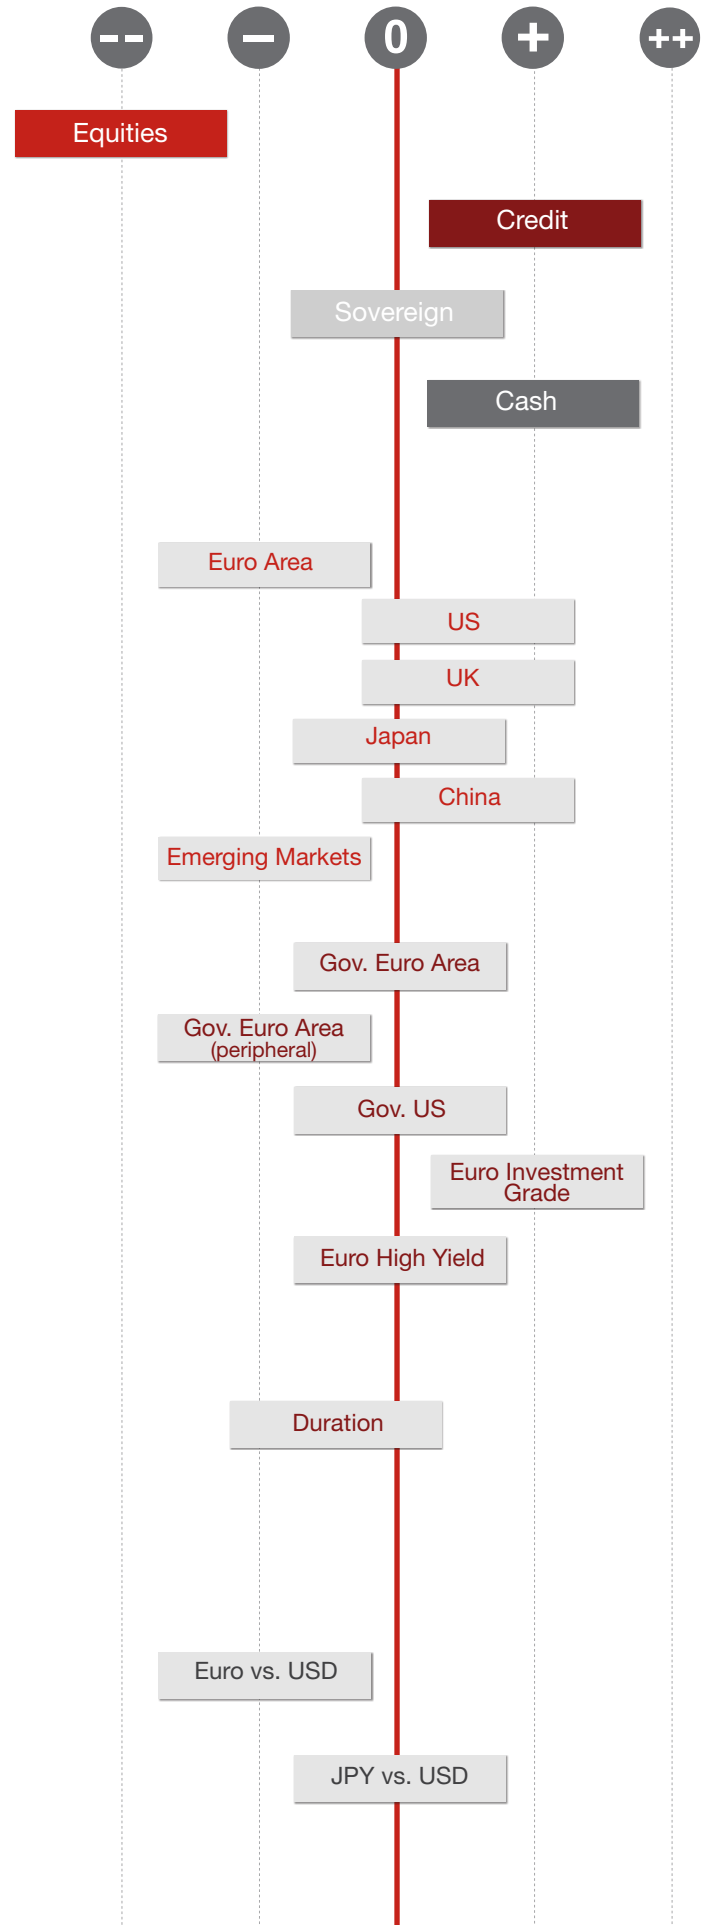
-- − 0 + ++

Equities

Credit

Sovereign

Cash

Euro Area

US

UK

Japan

China

Emerging Markets

Gov. Euro Area

Gov. Euro Area (peripheral)

Gov. US

Euro Investment Grade

Euro High Yield

Duration

Euro vs. USD

JPY vs. USD